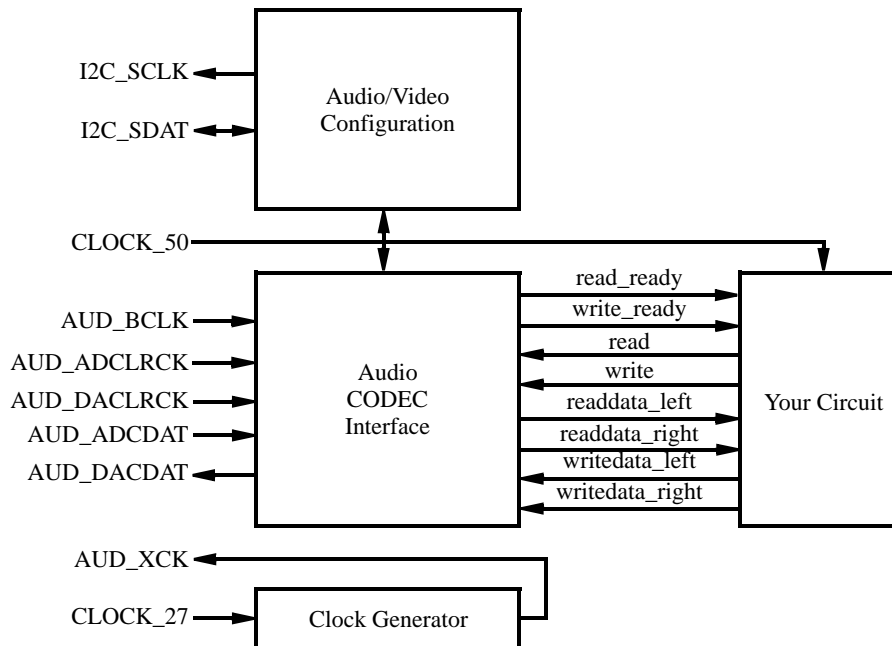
I2C_SCLK
I2C_SDAT
Audio/Video Configuration
CLOCK_50
AUD_BCLK
AUD_ADCLRCK
AUD_DACLRCK
AUD_ADCDAT
AUD_DACDAT
Audio CODEC Interface
read_ready
write_ready
read
write
readdata_left
readdata_right
writedata_left
writedata_right
Your Circuit
AUD_XCK
CLOCK_27
Clock Generator